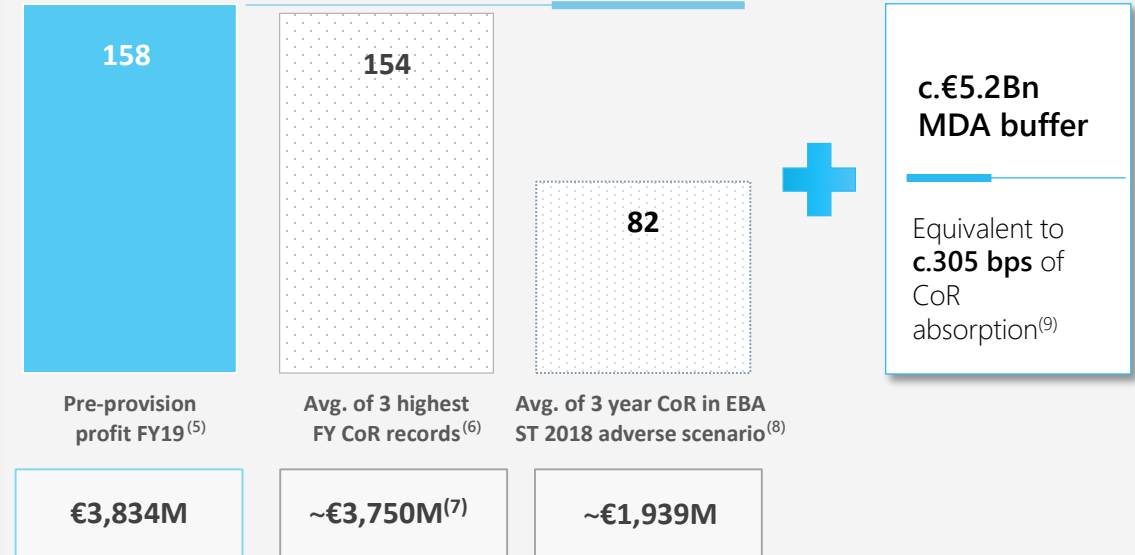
158

154

82

c.€5.2Bn MDA buffer

Equivalent to **c.305 bps** of CoR absorption$^{(9)}$

Pre-provision profit FY19$^{(5)}$

Avg. of 3 highest FY CoR records$^{(6)}$

Avg. of 3 year CoR in EBA ST 2018 adverse scenario$^{(8)}$

€3,834M

~€3,750M$^{(7)}$

~€1,939M